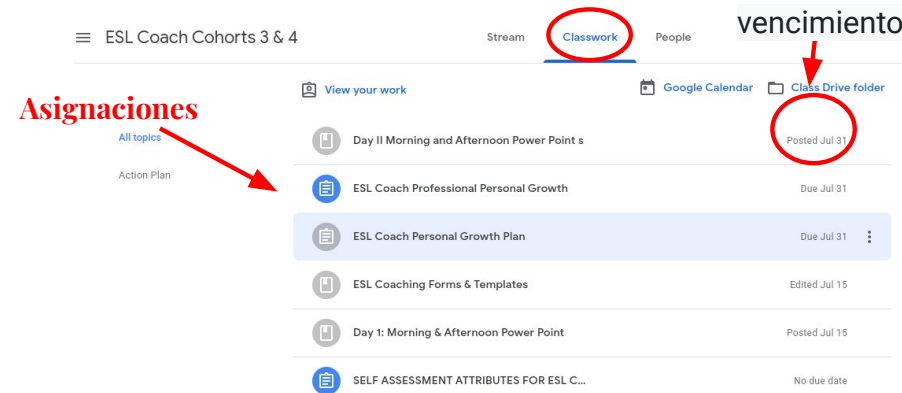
ESL Coach Cohorts 3 & 4

Stream Classwork People

vencimiento

View your work

Google Calendar Class Drive folder

Asignaciones

All topics

Action Plan

Day II Morning and Afternoon Power Point s Posted Jul 31

ESL Coach Professional Personal Growth Due Jul 31

ESL Coach Personal Growth Plan Due Jul 31

ESL Coaching Forms & Templates Edited Jul 15

Day 1: Morning & Afternoon Power Point Posted Jul 15

SELF ASSESSMENT ATTRIBUTES FOR ESL C... No due date